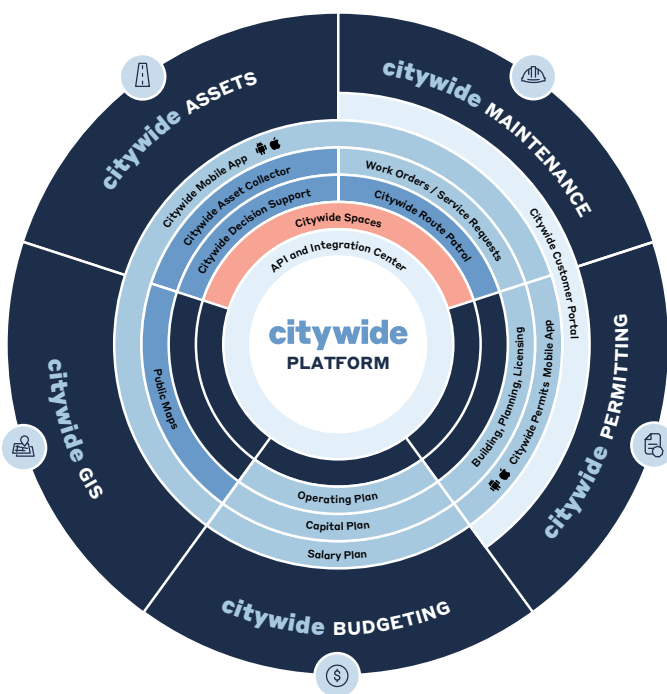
citywide ASSETS

citywide MAINTENANCE

citywide PERMITTING

citywide BUDGETING

citywide GIS

Citywide Mobile App

Citywide Asset Collector

Citywide Decision Support

Work Orders / Service Requests

Citywide Route Patrol

Citywide Customer Portal

Citywide Spaces

API and Integration Center

citywide
PLATFORM

Public Maps

Building, Planning, Licensing

Citywide Permits Mobile App

Operating Plan

Capital Plan

Salary Plan